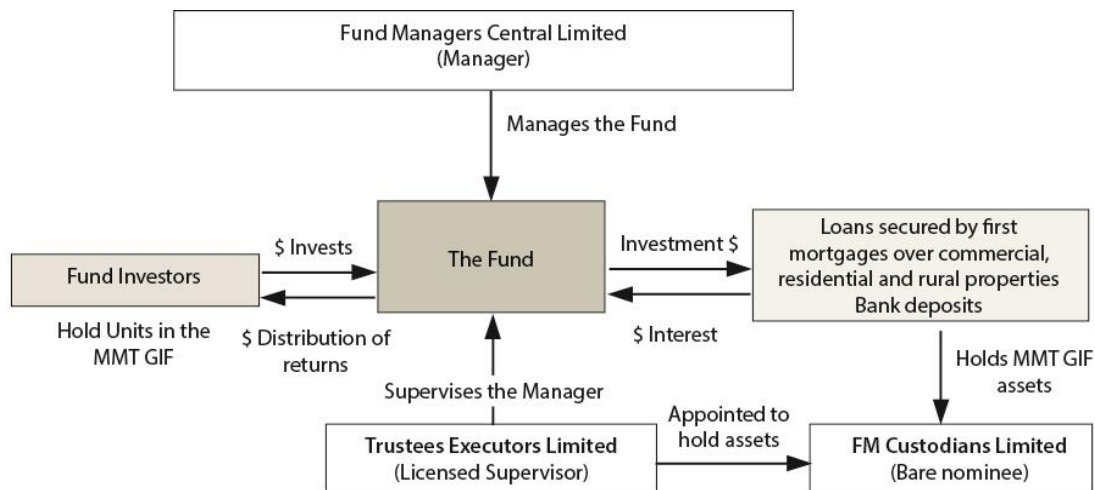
Fund Managers Central Limited
(Manager)

Manages the Fund

Fund Investors

$ Invests

The Fund

Investment $

Loans secured by first mortgages over commercial, residential and rural properties
Bank deposits

Hold Units in the MMT GIF

$ Distribution of returns

$ Interest

Holds MMT GIF assets

Supervises the Manager

Appointed to hold assets

Trustees Executors Limited
(Licensed Supervisor)

FM Custodians Limited
(Bare nominee)